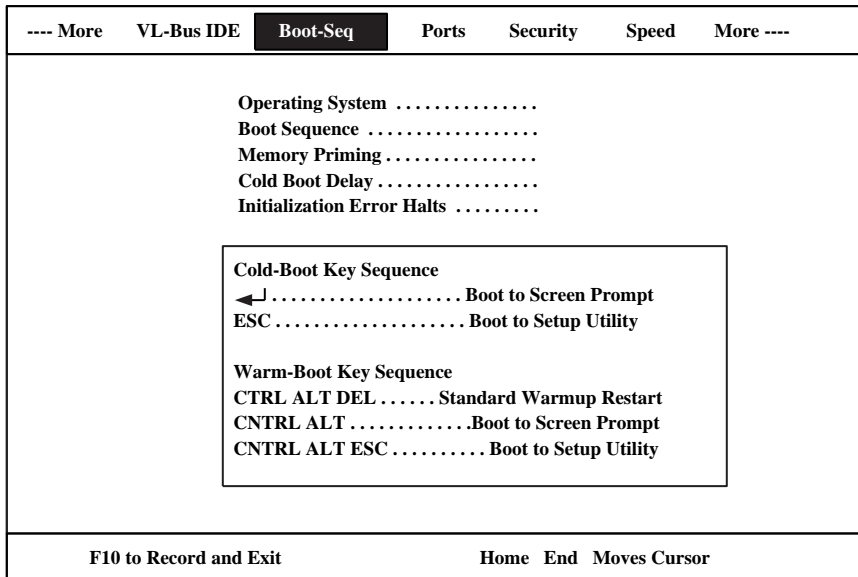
---- More VL-Bus IDE Boot-Seq Ports Security Speed More ----

Operating System . . . . . . . . . . . . . . .
Boot Sequence . . . . . . . . . . . . . . . . .
Memory Priming . . . . . . . . . . . . . . . .
Cold Boot Delay . . . . . . . . . . . . . . . . .
Initialization Error Halts . . . . . . . . .

Cold-Boot Key Sequence
↵ . . . . . . . . . . . . . . . . . . . . . Boot to Screen Prompt
ESC . . . . . . . . . . . . . . . . . . . . Boot to Setup Utility

Warm-Boot Key Sequence
CTRL ALT DEL . . . . . . Standard Warmup Restart
CNTRL ALT . . . . . . . . . . . . .Boot to Screen Prompt
CNTRL ALT ESC . . . . . . . . . . Boot to Setup Utility

F10 to Record and Exit Home End Moves Cursor